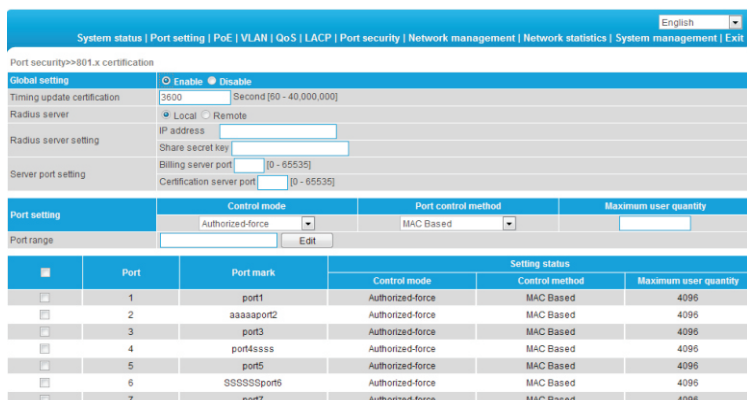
English

System status | Port setting | PoE | VLAN | QoS | LACP | Port security | Network management | Network statistics | System management | Exit

Port security>>801.x certification

| Global setting | Enable Disable |
|---|---|
| Timing update certification | 3600 Second [60 - 40,000,000] |
| Radius server | Local Remote |
| Radius server setting | IP address<br>Share secret key |
| Server port setting | Billing server port [0 - 65535]<br>Certification server port [0 - 65535] |

| Port setting | Control mode | Port control method | Maximum user quantity |
|---|---|---|---|
| | Authorized-force | MAC Based | |
| Port range | Edit | | |

| | Port | Port mark | Setting status: Control mode | Control method | Maximum user quantity |
|---|---|---|---|---|---|
| | 1 | port1 | Authorized-force | MAC Based | 4096 |
| | 2 | aaaaaport2 | Authorized-force | MAC Based | 4096 |
| | 3 | port3 | Authorized-force | MAC Based | 4096 |
| | 4 | port4ssss | Authorized-force | MAC Based | 4096 |
| | 5 | port5 | Authorized-force | MAC Based | 4096 |
| | 6 | SSSSSSport6 | Authorized-force | MAC Based | 4096 |
| | 7 | port7 | Authorized-force | MAC Based | 4096 |